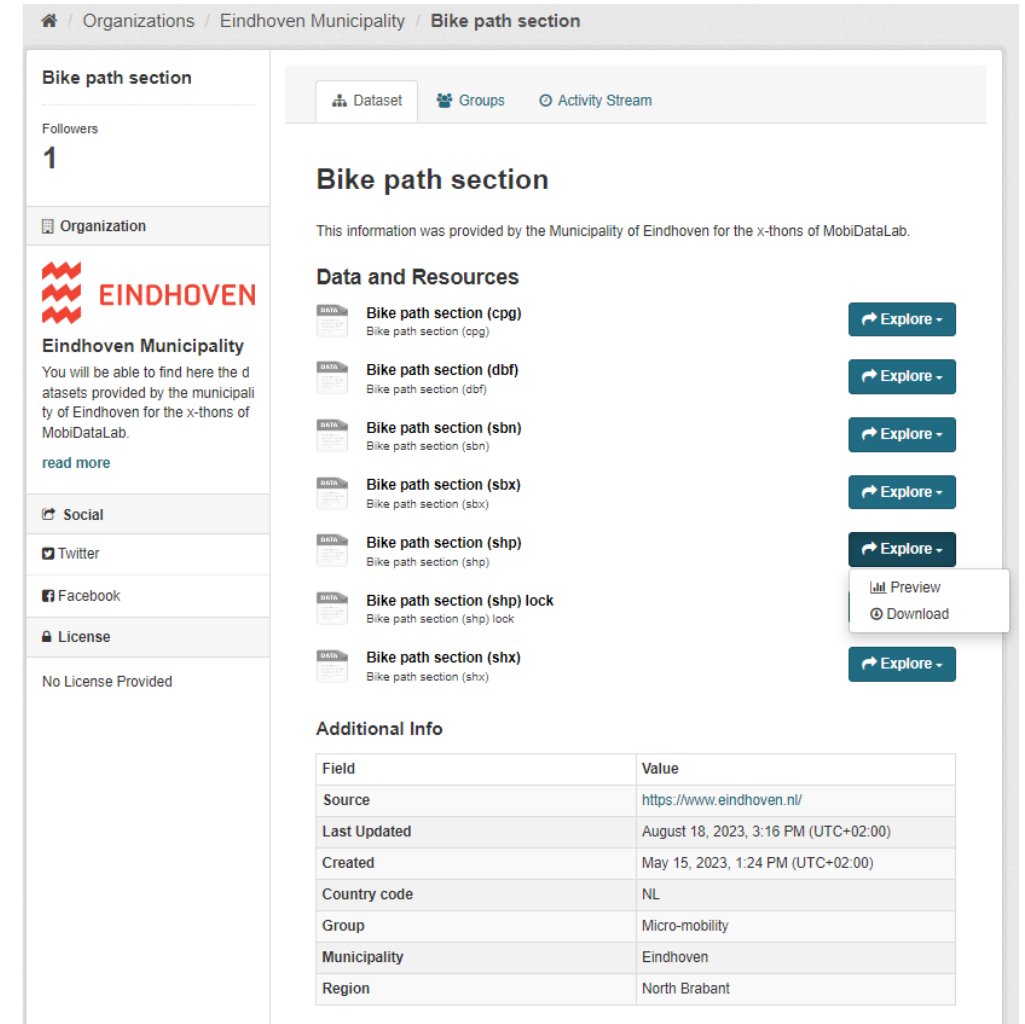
/ Organizations / Eindhoven Municipality / Bike path section

Bike path section

Followers
1

Organization

EINDHOVEN

Eindhoven Municipality

You will be able to find here the datasets provided by the municipality of Eindhoven for the x-thons of MobiDataLab.

read more

Social

Twitter

Facebook

License

No License Provided

Dataset Groups Activity Stream

Bike path section

This information was provided by the Municipality of Eindhoven for the x-thons of MobiDataLab.

Data and Resources

DATA Bike path section (cpg)
Bike path section (cpg)
Explore

DATA Bike path section (dbf)
Bike path section (dbf)
Explore

DATA Bike path section (sbn)
Bike path section (sbn)
Explore

DATA Bike path section (sbx)
Bike path section (sbx)
Explore

DATA Bike path section (shp)
Bike path section (shp)
Explore
Preview
Download

DATA Bike path section (shp) lock
Bike path section (shp) lock

DATA Bike path section (shx)
Bike path section (shx)
Explore

Additional Info

| Field | Value |
|---|---|
| Source | https://www.eindhoven.nl/ |
| Last Updated | August 18, 2023, 3:16 PM (UTC+02:00) |
| Created | May 15, 2023, 1:24 PM (UTC+02:00) |
| Country code | NL |
| Group | Micro-mobility |
| Municipality | Eindhoven |
| Region | North Brabant |